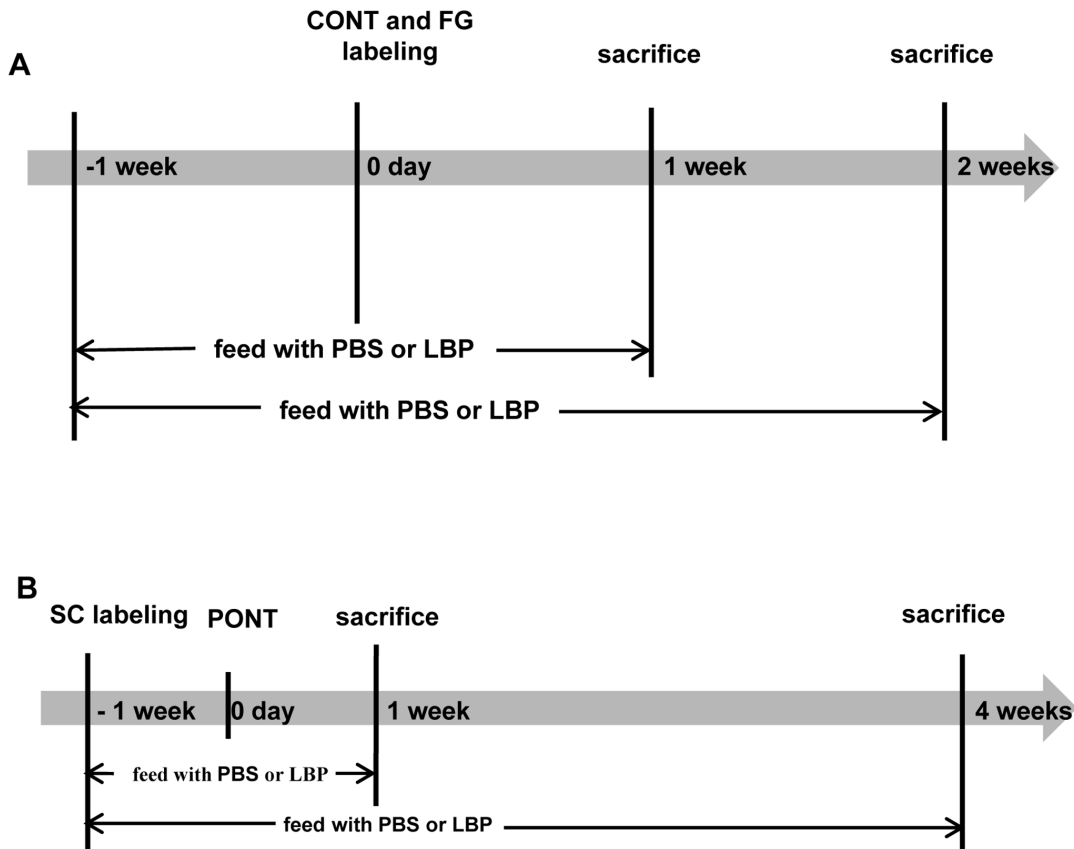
A

CONT and FG labeling

sacrifice

sacrifice

-1 week

0 day

1 week

2 weeks

feed with PBS or LBP

feed with PBS or LBP

B

SC labeling

PONT

sacrifice

sacrifice

- 1 week

0 day

1 week

4 weeks

feed with PBS or LBP

feed with PBS or LBP